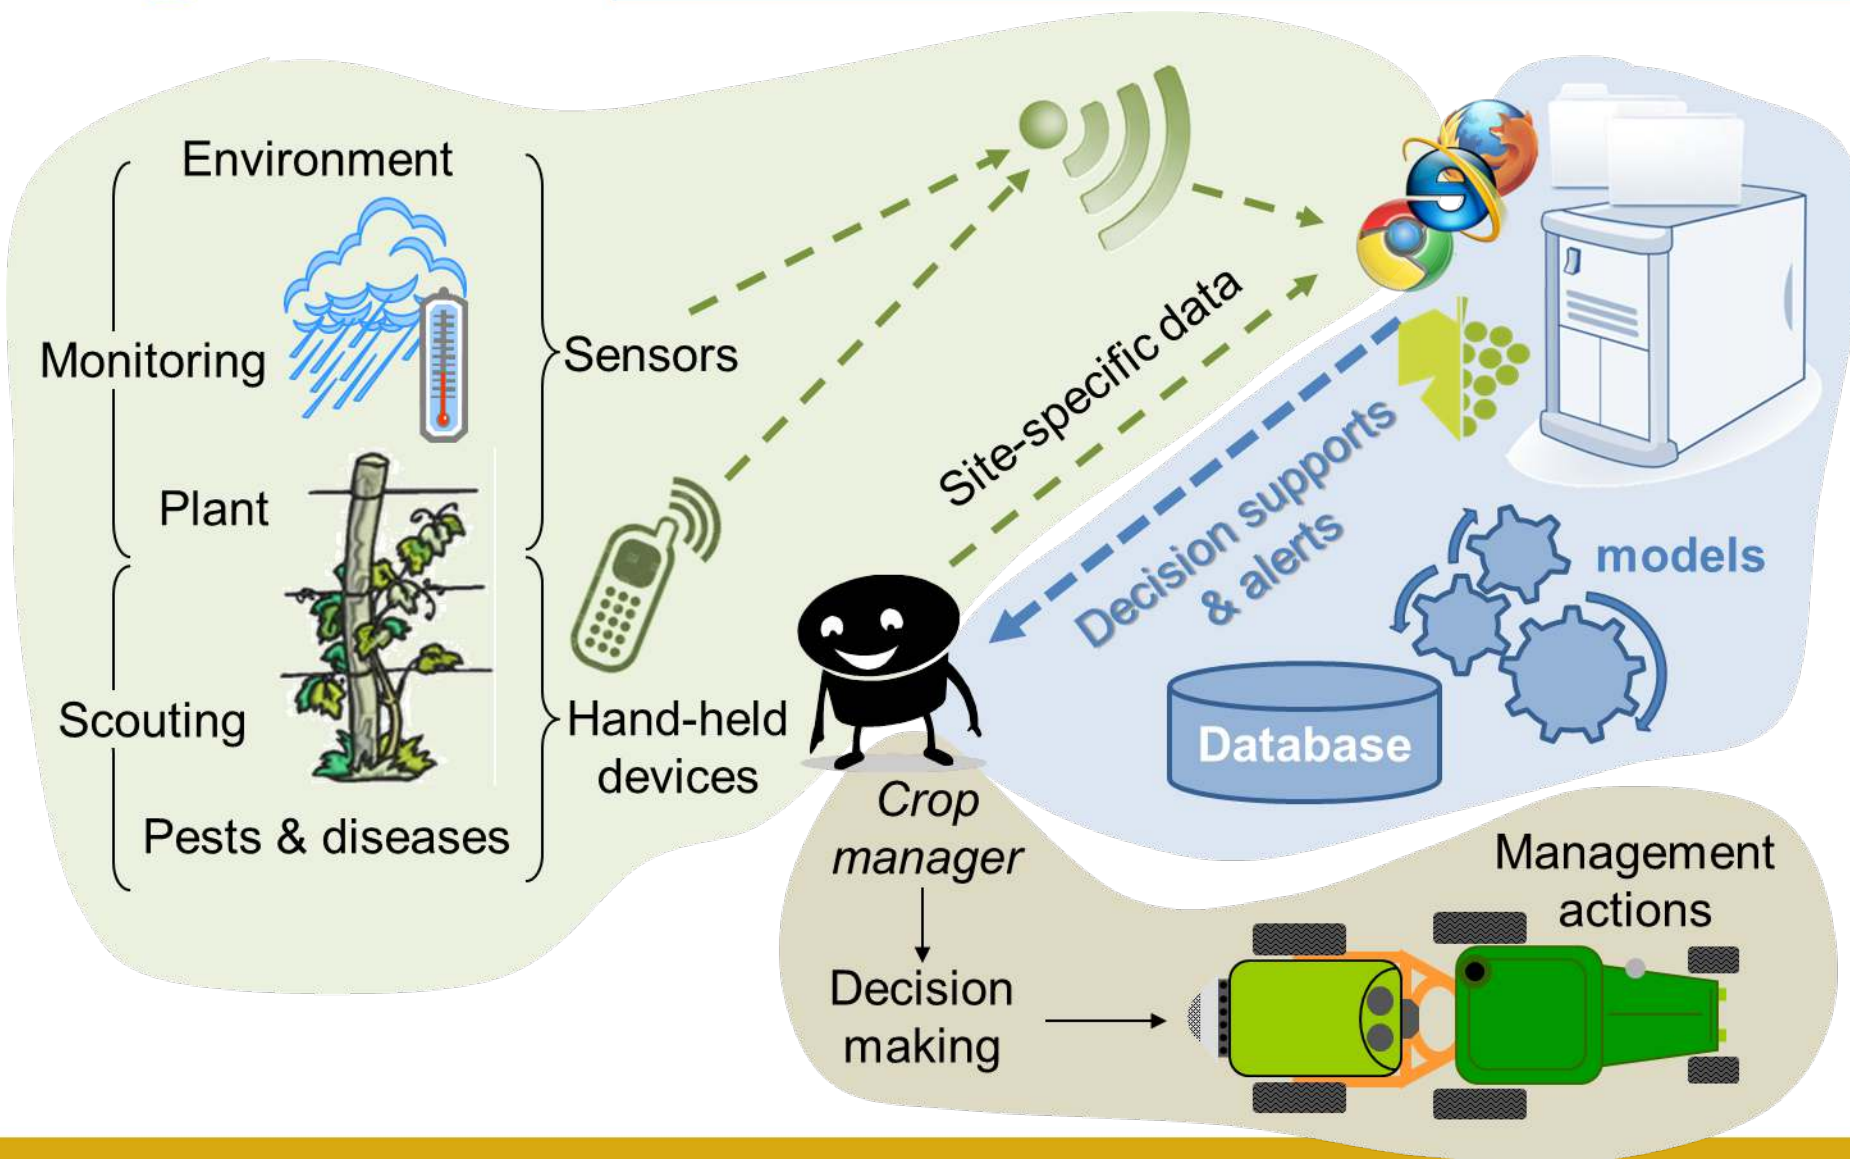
Environment

Monitoring

Plant

Scouting

Pests & diseases

Sensors

Hand-held devices

Site-specific data

Decision supports & alerts

models

Database

Crop manager

Decision making

Management actions